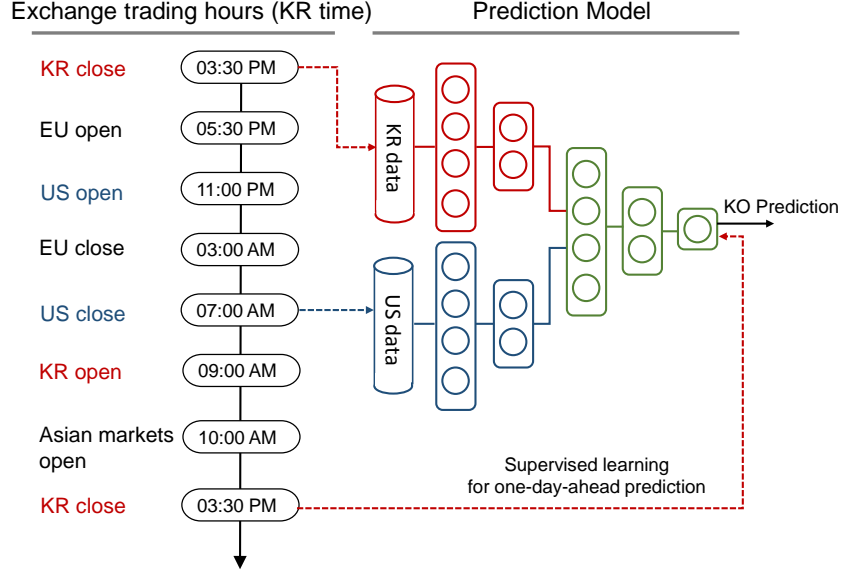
Exchange trading hours (KR time)

Prediction Model

KR close 03:30 PM

EU open 05:30 PM

US open 11:00 PM

EU close 03:00 AM

US close 07:00 AM

KR open 09:00 AM

Asian markets open 10:00 AM

KR close 03:30 PM

KR data

US data

KO Prediction

Supervised learning for one-day-ahead prediction